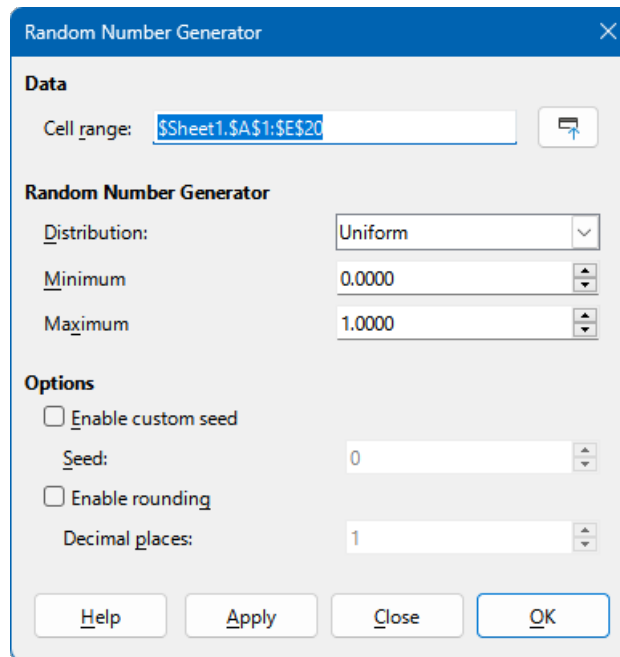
Random Number Generator

Data

Cell range: $Sheet1.$A$1:$E$20

Random Number Generator

Distribution: Uniform

Minimum 0.0000

Maximum 1.0000

Options

Enable custom seed

Seed: 0

Enable rounding

Decimal places: 1

Help Apply Close OK